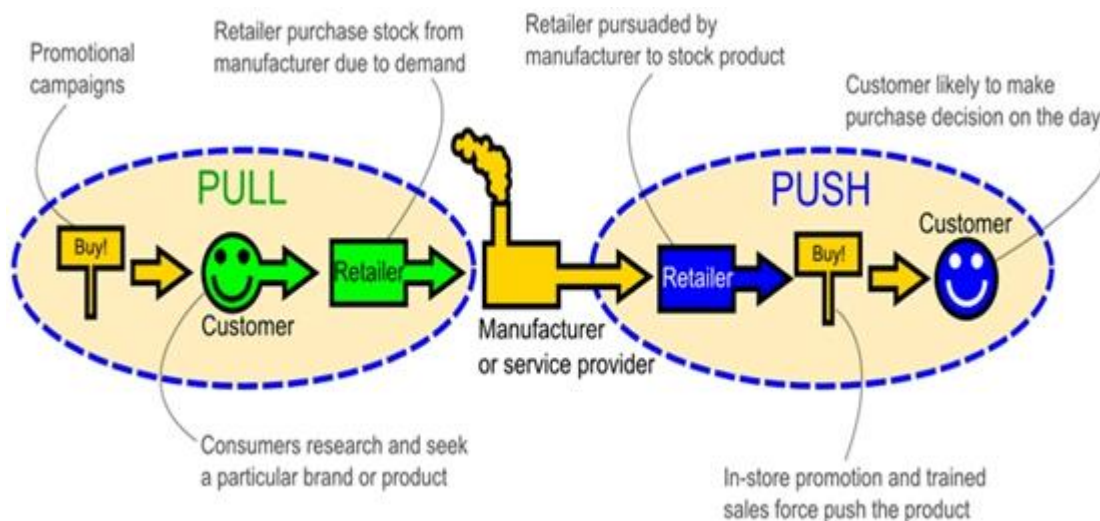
Promotional campaigns

Retailer purchase stock from manufacturer due to demand

Retailer pursuaded by manufacturer to stock product

Customer likely to make purchase decision on the day

PULL

PUSH

Buy!

Customer

Retailer

Manufacturer or service provider

Retailer

Buy!

Customer

Consumers research and seek a particular brand or product

In-store promotion and trained sales force push the product